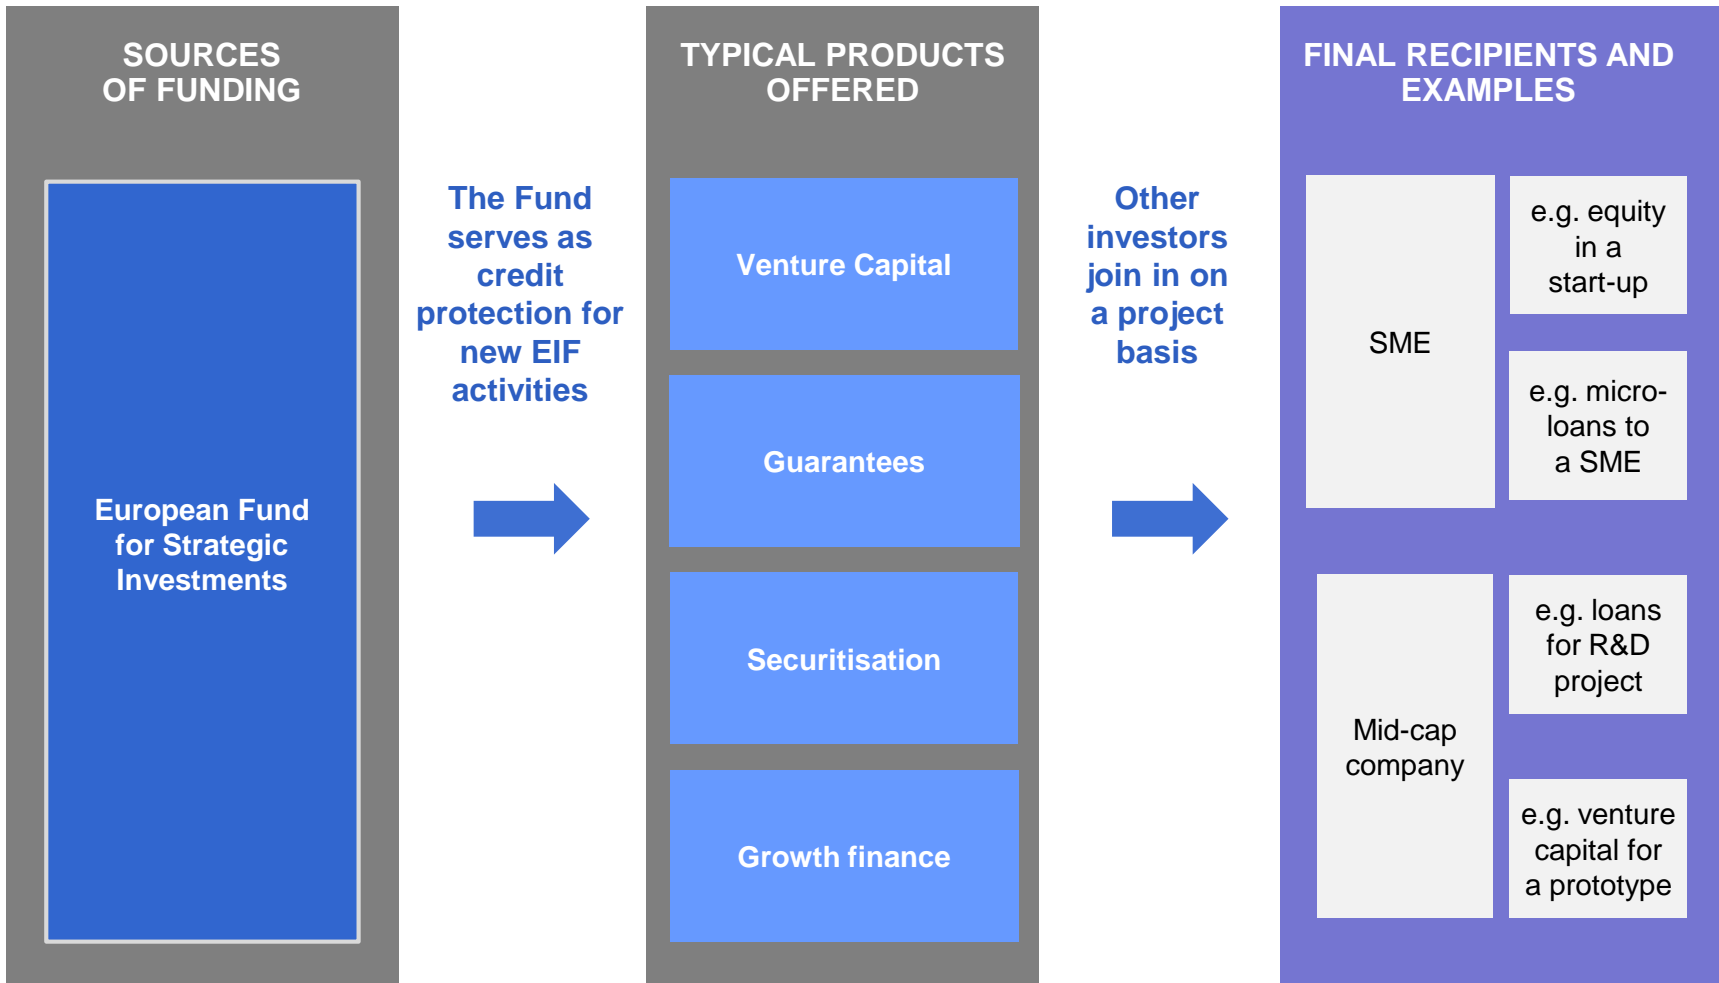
SOURCES OF FUNDING

European Fund for Strategic Investments

The Fund serves as credit protection for new EIF activities

TYPICAL PRODUCTS OFFERED

Venture Capital

Guarantees

Securitisation

Growth finance

Other investors join in on a project basis

FINAL RECIPIENTS AND EXAMPLES

SME

e.g. equity in a start-up

e.g. micro-loans to a SME

Mid-cap company

e.g. loans for R&D project

e.g. venture capital for a prototype